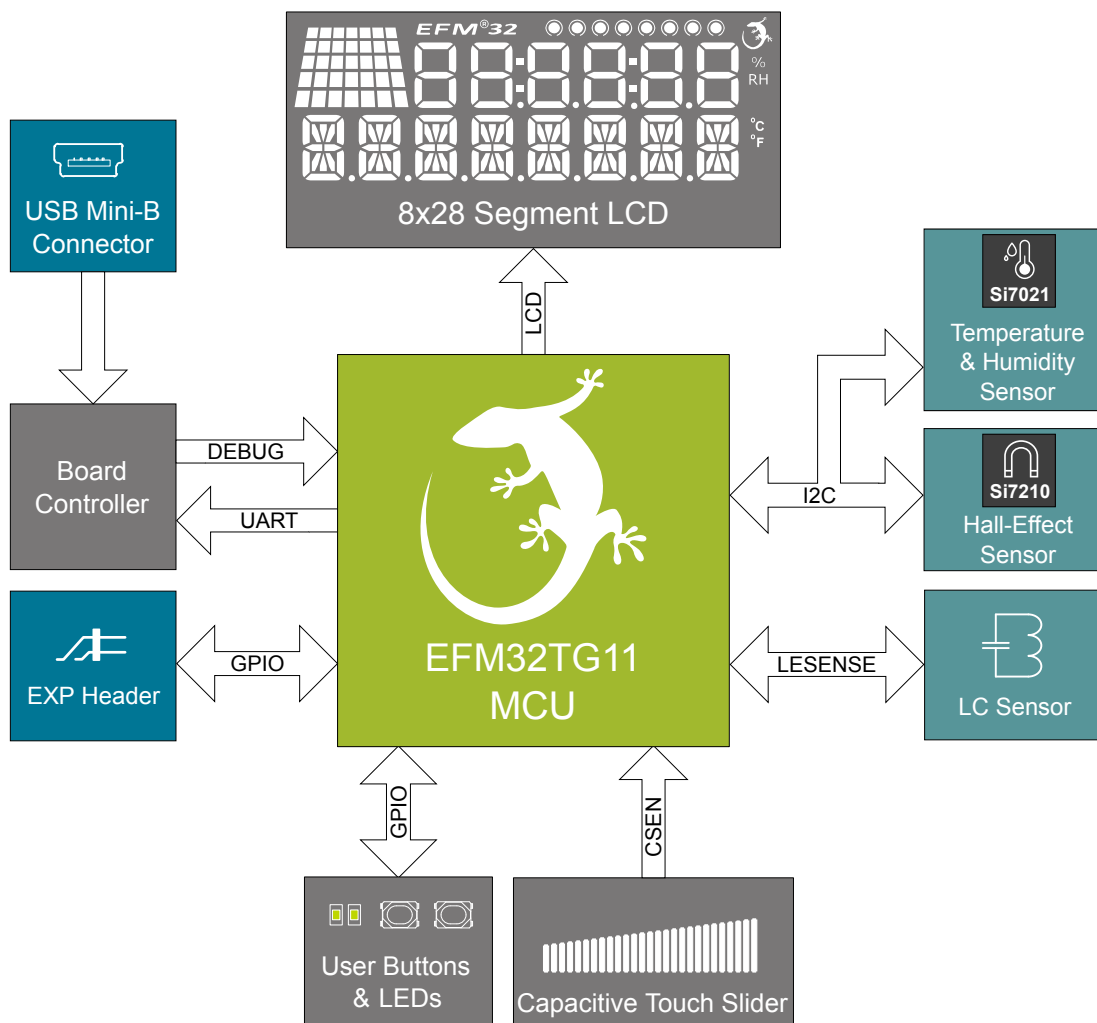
EFM®32

%
RH

°C
°F

8x28 Segment LCD

USB Mini-B Connector

LCD

Si7021
Temperature & Humidity Sensor

Board Controller

DEBUG

UART

I2C

Si7210
Hall-Effect Sensor

EXP Header

GPIO

EFM32TG11 MCU

LESENSE

LC Sensor

GPIO

CSEN

User Buttons & LEDs

Capacitive Touch Slider